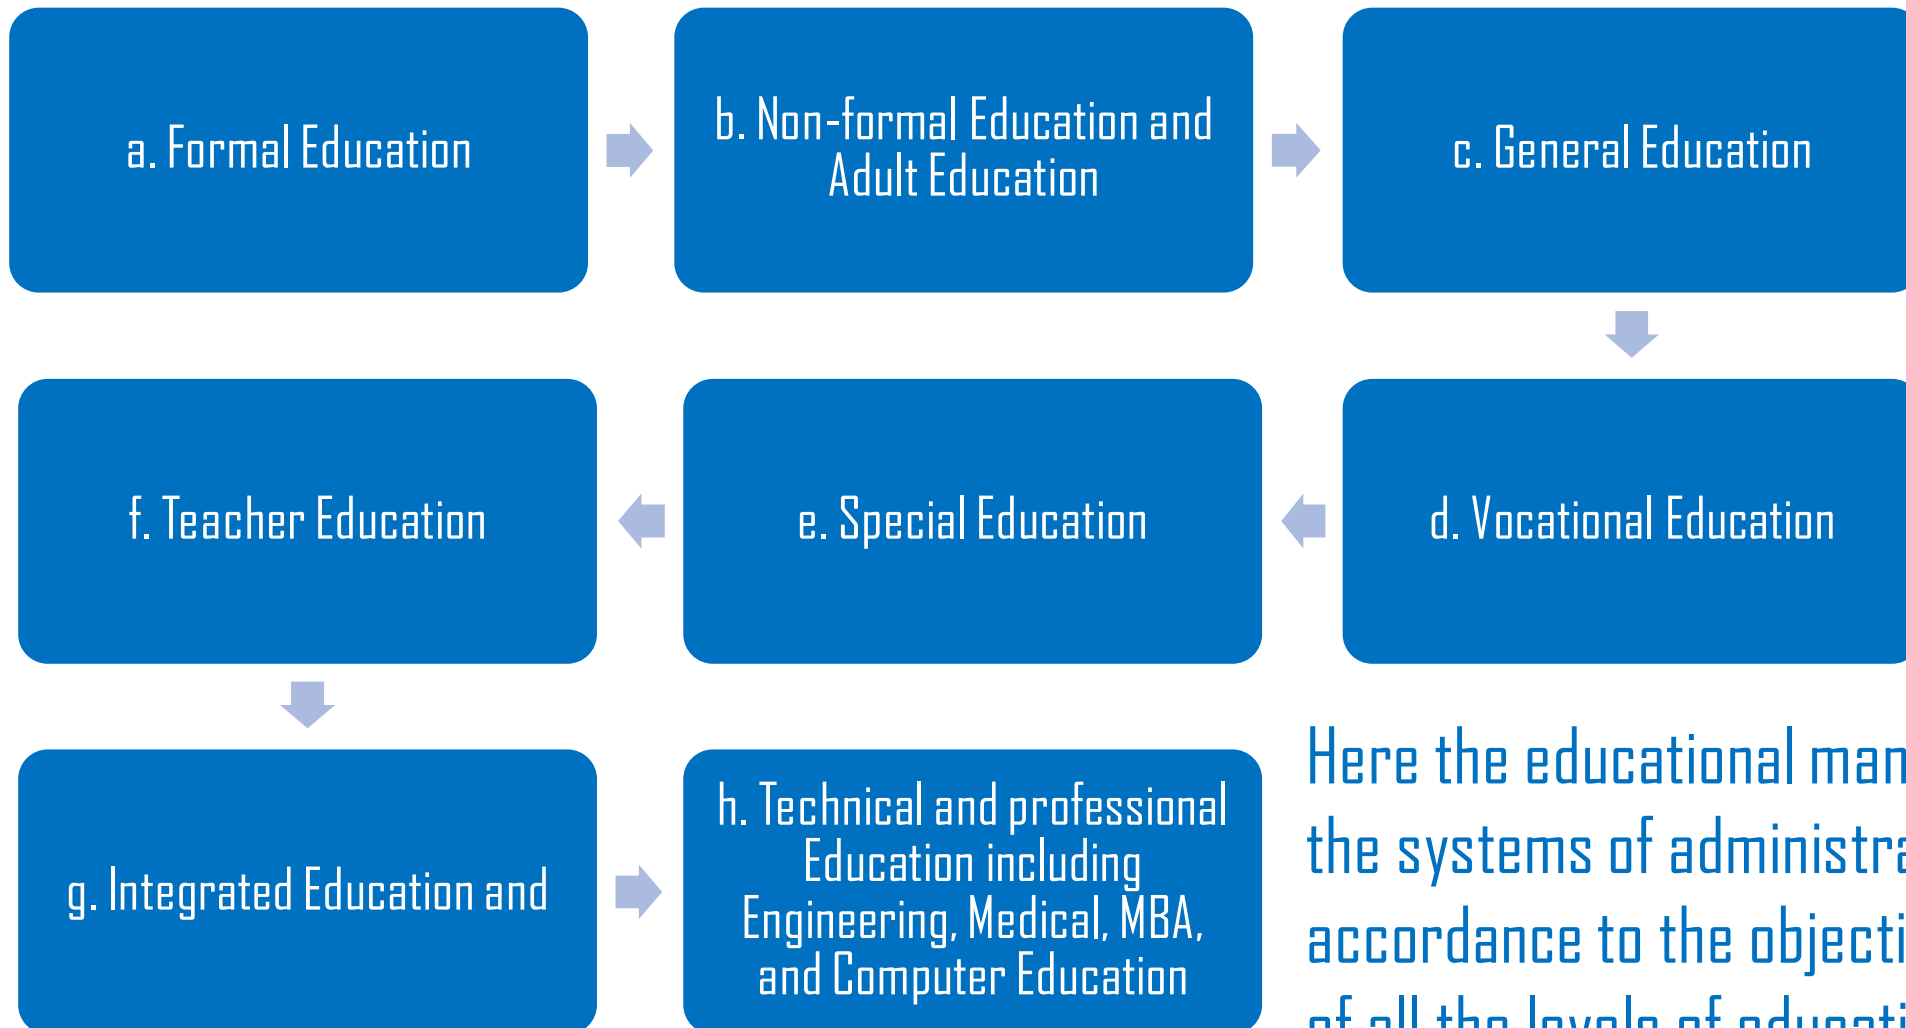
a. Formal Education

b. Non-formal Education and Adult Education

c. General Education

d. Vocational Education

e. Special Education

f. Teacher Education

g. Integrated Education and

h. Technical and professional Education including Engineering, Medical, MBA, and Computer Education

Here the educational man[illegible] the systems of administra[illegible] accordance to the objecti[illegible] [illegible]